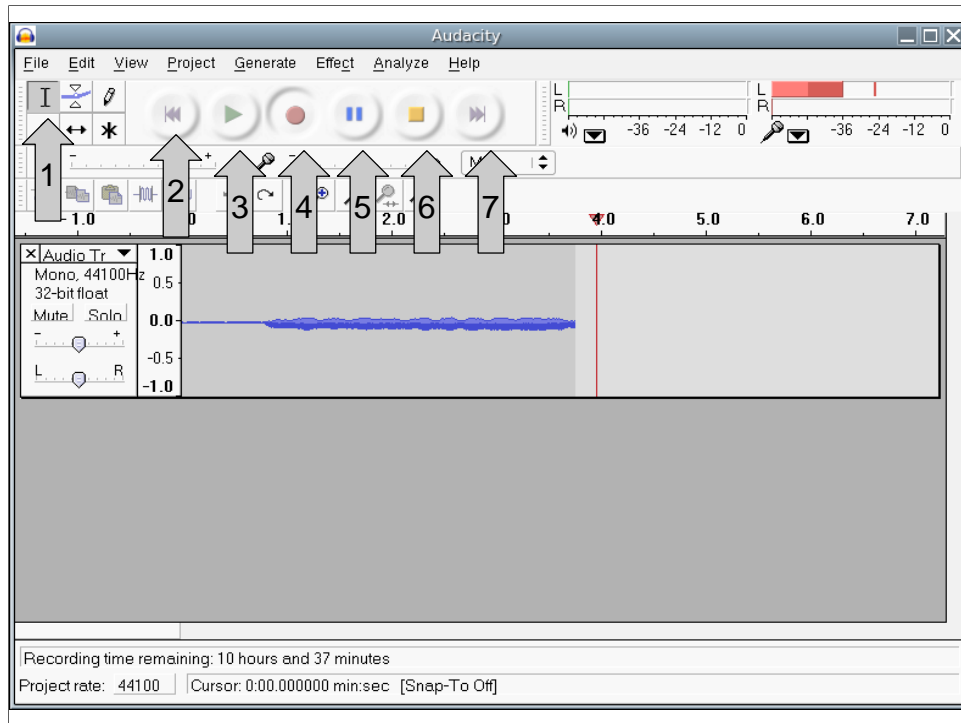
Audacity

File Edit View Project Generate Effect Analyze Help

L
R
-36 -24 -12 0
L
R
-36 -24 -12 0

1 2 3 4 5 6 7

-1.0 1. 2.0 4.0 5.0 6.0 7.0

Audio Tr
Mono, 44100Hz
32-bit float
Mute Solo
L R
1.0
0.5
0.0
-0.5
-1.0

Recording time remaining: 10 hours and 37 minutes
Project rate: 44100 Cursor: 0:00.000000 min:sec [Snap-To Off]